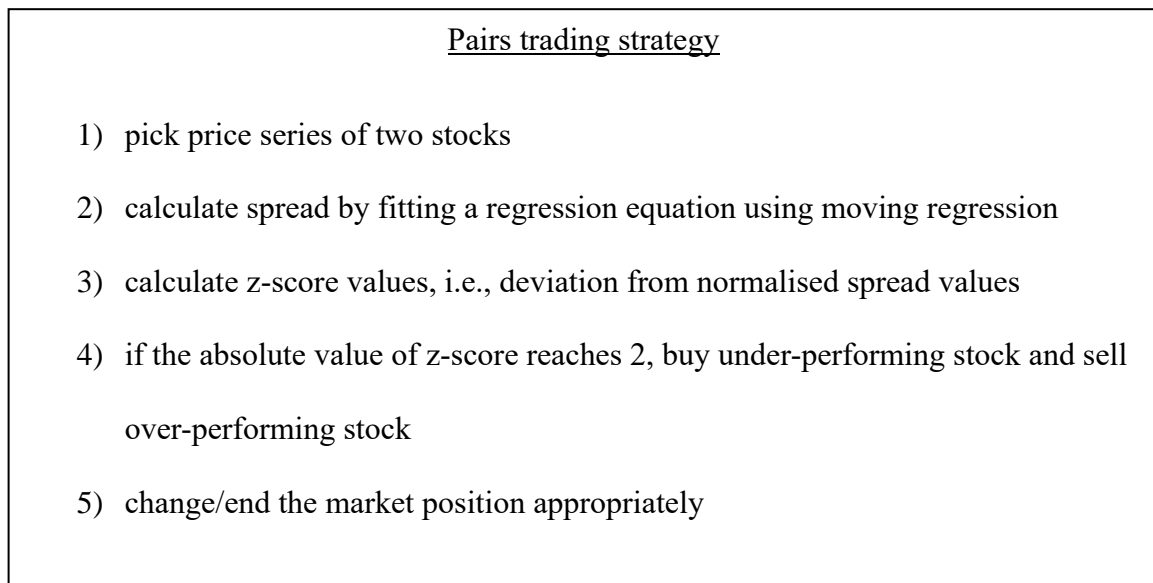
Pairs trading strategy

1) pick price series of two stocks

2) calculate spread by fitting a regression equation using moving regression

3) calculate z-score values, i.e., deviation from normalised spread values

4) if the absolute value of z-score reaches 2, buy under-performing stock and sell over-performing stock

5) change/end the market position appropriately